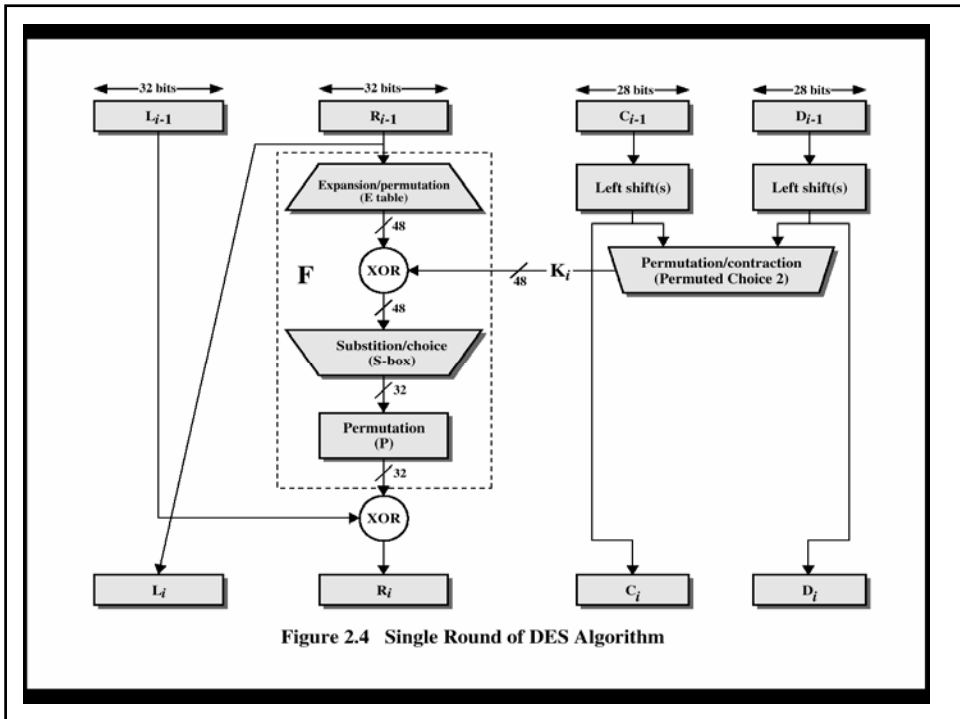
32 bits

$L_{i-1}$

32 bits

$R_{i-1}$

28 bits

$C_{i-1}$

28 bits

$D_{i-1}$

Expansion/permutation (E table)

48

F

XOR

48

Substition/choice (S-box)

32

Permutation (P)

32

Left shift(s)

Left shift(s)

Permutation/contraction (Permuted Choice 2)

48

$K_i$

XOR

$L_i$

$R_i$

$C_i$

$D_i$

Figure 2.4 Single Round of DES Algorithm